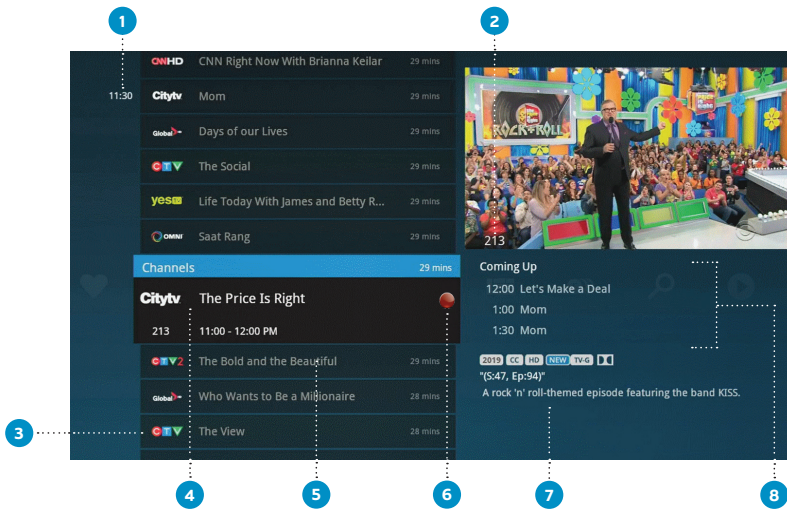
1

2

CNNHD CNN Right Now With Brianna Keilar 29 mins

11:30 Citytv Mom 29 mins

Global Days of our Lives 29 mins

CTV The Social 29 mins

yes TV Life Today With James and Betty R... 29 mins

OMNI Saat Rang 29 mins

ROCK+ROLL

213

Channels 29 mins

Citytv The Price Is Right

213 11:00 - 12:00 PM

Coming Up

12:00 Let's Make a Deal

1:00 Mom

1:30 Mom

2019 CC HD NEW TV-G

"(S:47, Ep:94)"

A rock 'n' roll-themed episode featuring the band KISS.

CTV2 The Bold and the Beautiful 29 mins

Global Who Wants to Be a Millionaire 28 mins

3

CTV The View 28 mins

4

5

6

7

8